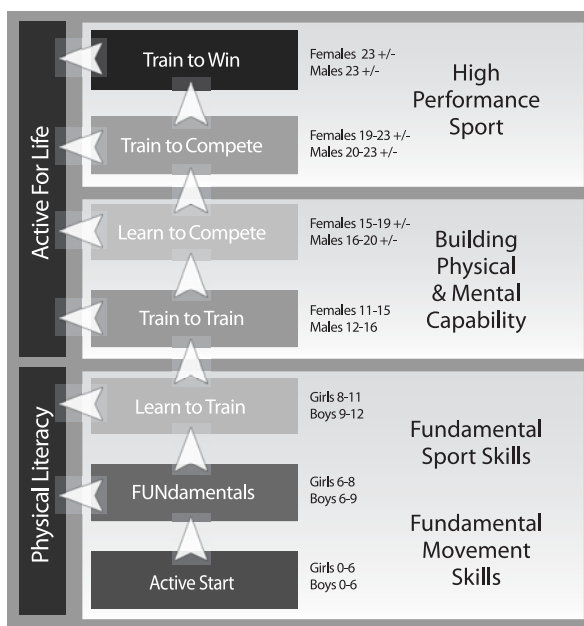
Active For Life

Train to Win
Females 23 +/-
Males 23 +/-

Train to Compete
Females 19-23 +/-
Males 20-23 +/-

High Performance Sport

Learn to Compete
Females 15-19 +/-
Males 16-20 +/-

Train to Train
Females 11-15
Males 12-16

Building Physical & Mental Capability

Physical Literacy

Learn to Train
Girls 8-11
Boys 9-12

Fundamental Sport Skills

FUNdamentals
Girls 6-8
Boys 6-9

Active Start
Girls 0-6
Boys 0-6

Fundamental Movement Skills